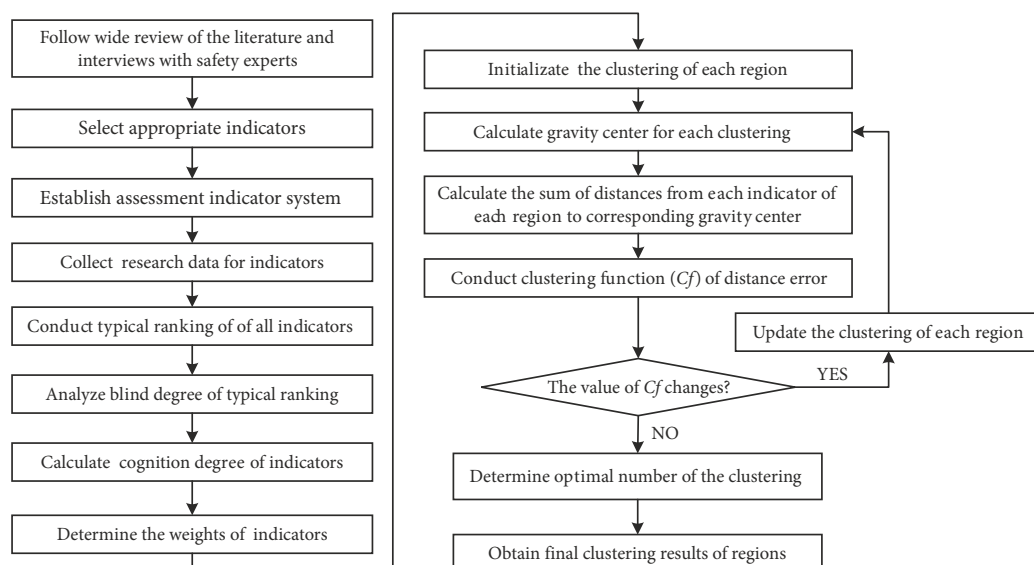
Follow wide review of the literature and interviews with safety experts

Select appropriate indicators

Establish assessment indicator system

Collect research data for indicators

Conduct typical ranking of of all indicators

Analyze blind degree of typical ranking

Calculate cognition degree of indicators

Determine the weights of indicators

Initializate the clustering of each region

Calculate gravity center for each clustering

Calculate the sum of distances from each indicator of each region to corresponding gravity center

Conduct clustering function (*Cf*) of distance error

Update the clustering of each region

The value of *Cf* changes?

YES

NO

Determine optimal number of the clustering

Obtain final clustering results of regions